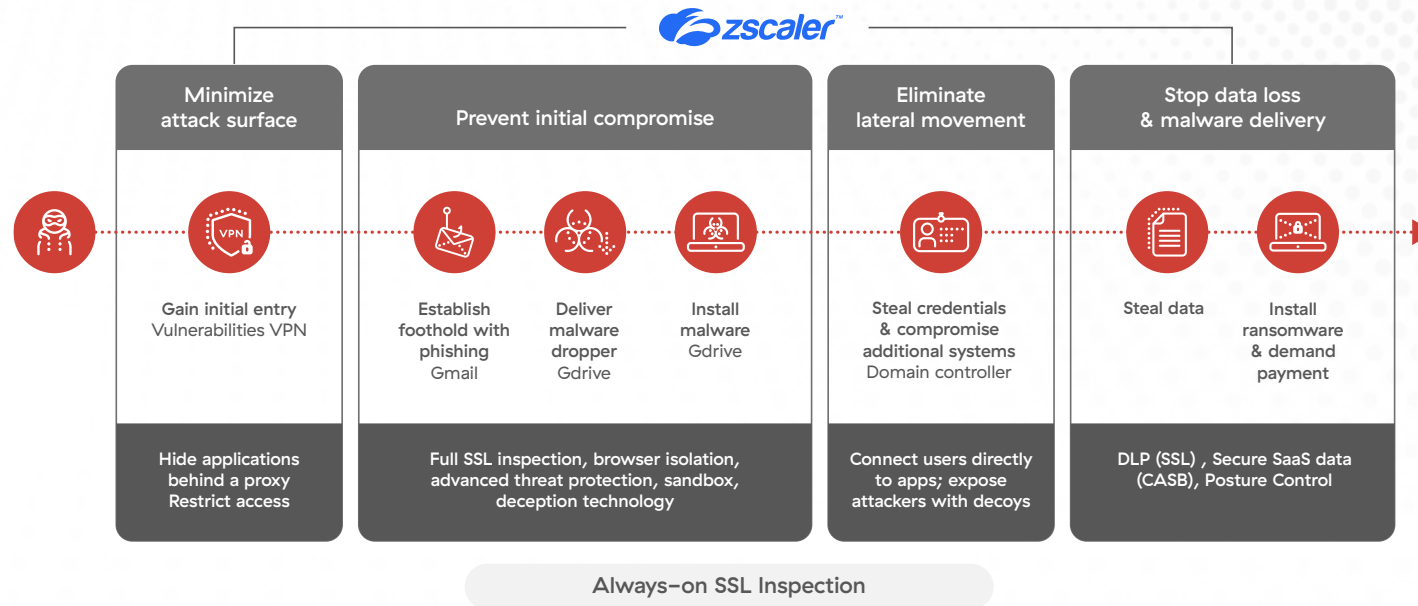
zscaler™

Minimize attack surface

VPN

Gain initial entry
Vulnerabilities VPN

Hide applications behind a proxy
Restrict access

Prevent initial compromise

Establish foothold with phishing
Gmail

Deliver malware dropper
Gdrive

Install malware
Gdrive

Full SSL inspection, browser isolation, advanced threat protection, sandbox, deception technology

Eliminate lateral movement

Steal credentials & compromise additional systems
Domain controller

Connect users directly to apps; expose attackers with decoys

Stop data loss & malware delivery

Steal data

Install ransomware & demand payment

DLP (SSL) , Secure SaaS data (CASB), Posture Control

Always-on SSL Inspection